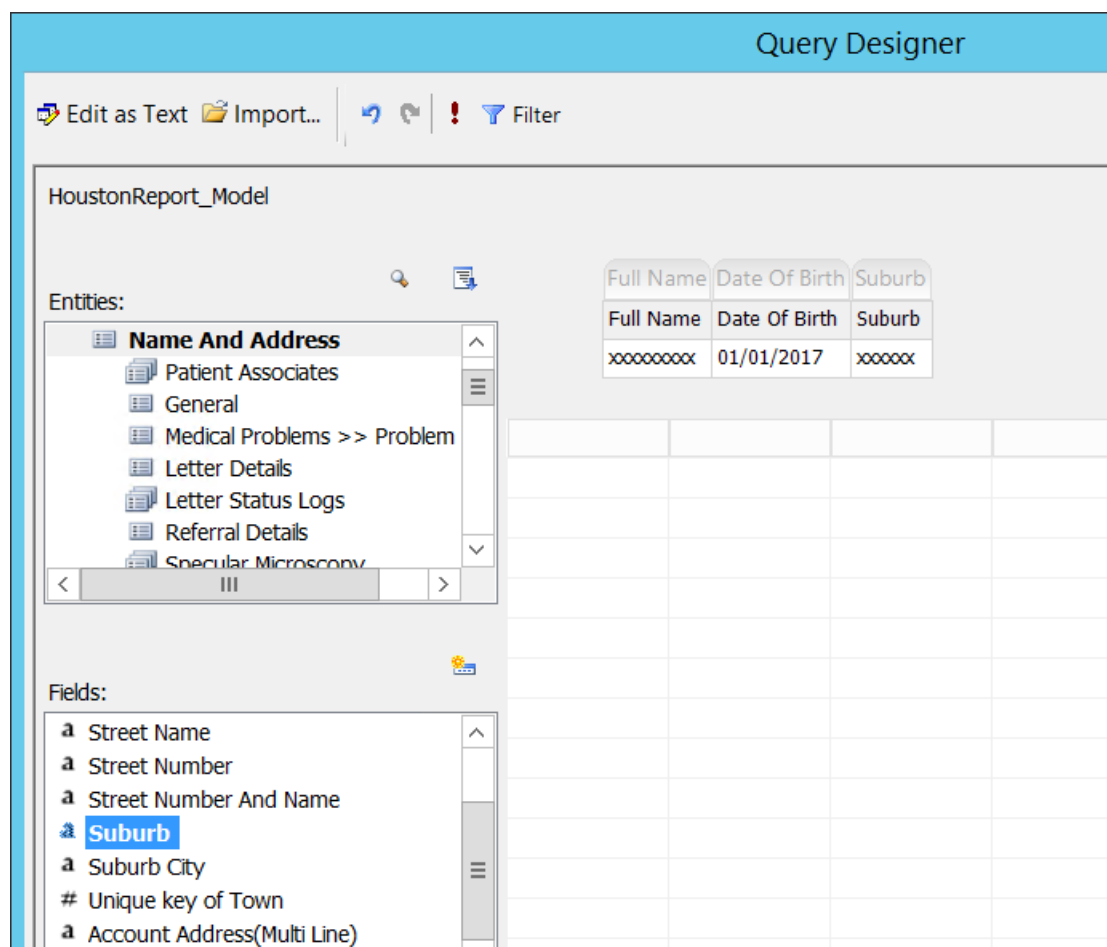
Query Designer

Edit as Text Import... ! Filter

HoustonReport_Model

Entities:

Name And Address
Patient Associates
General
Medical Problems >> Problem
Letter Details
Letter Status Logs
Referral Details
Specular Microscopy

| Full Name | Date Of Birth | Suburb |
|---|---|---|
| Full Name | Date Of Birth | Suburb |
| xxxxxxxxx | 01/01/2017 | xxxxxx |

Fields:

a Street Name
a Street Number
a Street Number And Name
a Suburb
a Suburb City
# Unique key of Town
a Account Address(Multi Line)